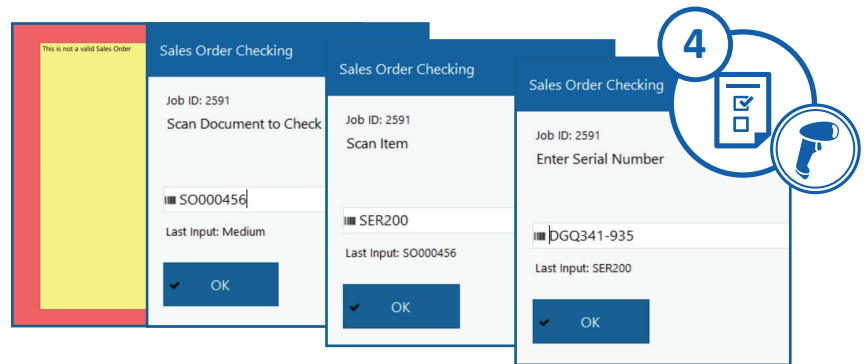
This is not a valid Sales Order

Sales Order Checking

Job ID: 2591

Scan Document to Check

SO000456

Last Input: Medium

OK

Sales Order Checking

Job ID: 2591

Scan Item

SER200

Last Input: SO000456

OK

Sales Order Checking

Job ID: 2591

Enter Serial Number

DGQ341-935

Last Input: SER200

OK

4